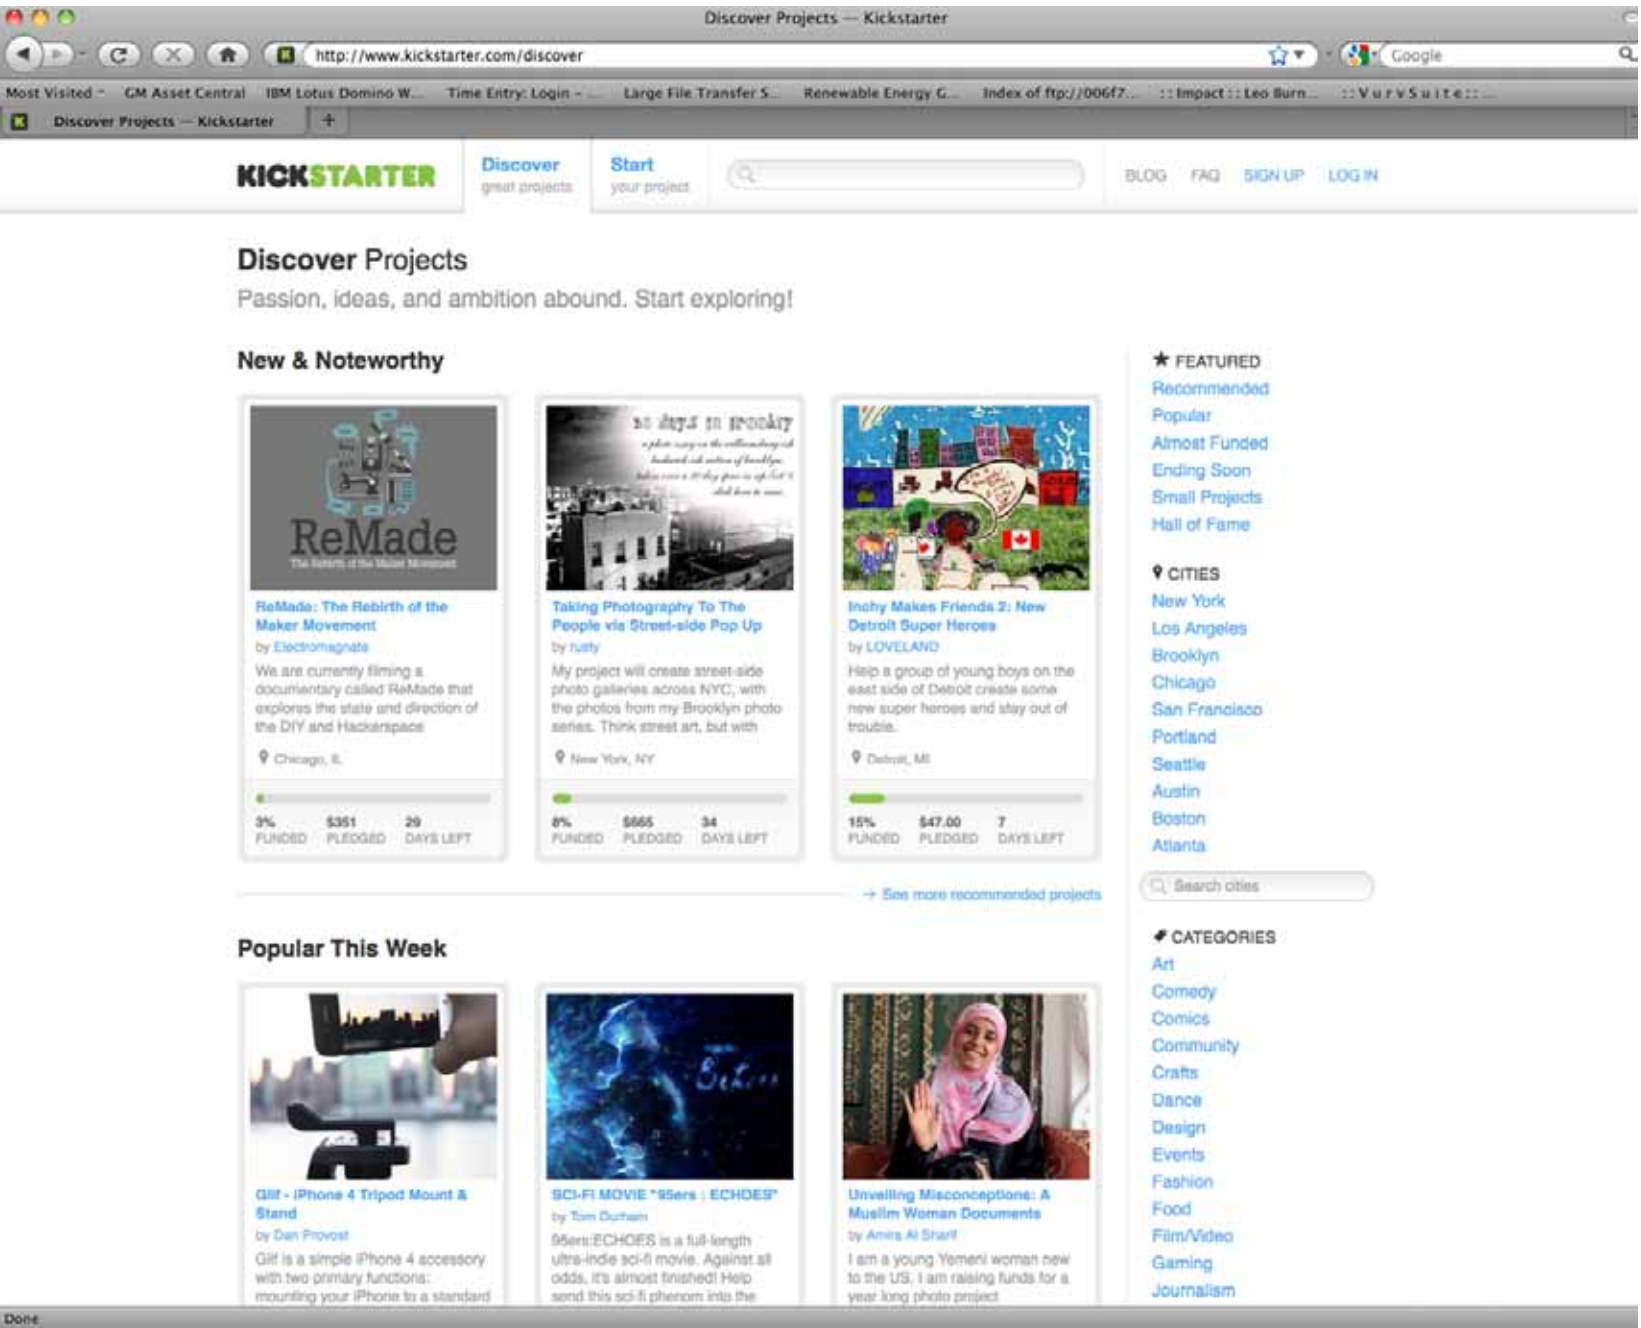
Discover Projects — Kickstarter

http://www.kickstarter.com/discover

Google

Most Visited GM Asset Central IBM Lotus Domino W... Time Entry: Login - ... Large File Transfer S... Renewable Energy G... Index of ftp://006f7... ::Impact::Leo Burn... ::VurvSuite::...

Discover Projects — Kickstarter +

KICKSTARTER Discover great projects Start your project

BLOG FAQ SIGN UP LOG IN

Discover Projects
Passion, ideas, and ambition abound. Start exploring!

New & Noteworthy

ReMade
The Rebirth of the Maker Movement

ReMade: The Rebirth of the Maker Movement
by Electromagnate
We are currently filming a documentary called ReMade that explores the state and direction of the DIY and Hackerspace
Chicago, IL
3% FUNDED $351 PLEDGED 29 DAYS LEFT

Taking Photography To The People via Street-side Pop Up
by rusty
My project will create street-side photo galleries across NYC, with the photos from my Brooklyn photo series. Think street art, but with
New York, NY
8% FUNDED $665 PLEDGED 34 DAYS LEFT

Inchy Makes Friends 2: New Detroit Super Heroes
by LOVELAND
Help a group of young boys on the east side of Detroit create some new super heroes and stay out of trouble.
Detroit, MI
15% FUNDED $47.00 PLEDGED 7 DAYS LEFT

→ See more recommended projects

Popular This Week

Glif - iPhone 4 Tripod Mount & Stand
by Dan Provost
Glif is a simple iPhone 4 accessory with two primary functions: mounting your iPhone to a standard

SCI-FI MOVIE "95ers : ECHOES"
by Tom Durham
95ers:ECHOES is a full-length ultra-indie sci-fi movie. Against all odds, it's almost finished! Help send this sci-fi phenom into the

Unveiling Misconceptions: A Muslim Woman Documents
by Amira Al Sharif
I am a young Yemeni woman new to the US. I am raising funds for a year long photo project

FEATURED
Recommended
Popular
Almost Funded
Ending Soon
Small Projects
Hall of Fame

CITIES
New York
Los Angeles
Brooklyn
Chicago
San Francisco
Portland
Seattle
Austin
Boston
Atlanta
Search cities

CATEGORIES
Art
Comedy
Comics
Community
Crafts
Dance
Design
Events
Fashion
Food
Film/Video
Gaming
Journalism

Done